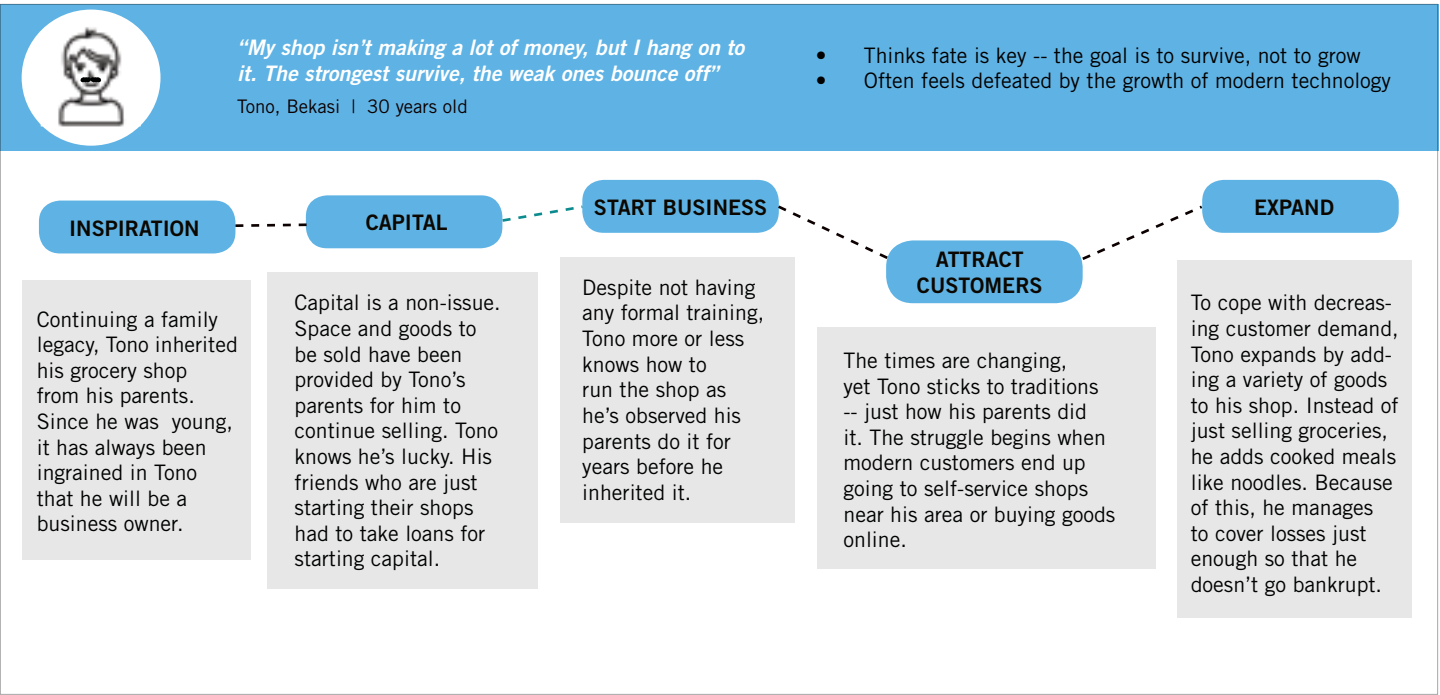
"My shop isn't making a lot of money, but I hang on to it. The strongest survive, the weak ones bounce off"

Tono, Bekasi | 30 years old

- Thinks fate is key -- the goal is to survive, not to grow
- Often feels defeated by the growth of modern technology

INSPIRATION

CAPITAL

START BUSINESS

ATTRACT CUSTOMERS

EXPAND

Continuing a family legacy, Tono inherited his grocery shop from his parents. Since he was young, it has always been ingrained in Tono that he will be a business owner.

Capital is a non-issue. Space and goods to be sold have been provided by Tono's parents for him to continue selling. Tono knows he's lucky. His friends who are just starting their shops had to take loans for starting capital.

Despite not having any formal training, Tono more or less knows how to run the shop as he's observed his parents do it for years before he inherited it.

The times are changing, yet Tono sticks to traditions -- just how his parents did it. The struggle begins when modern customers end up going to self-service shops near his area or buying goods online.

To cope with decreasing customer demand, Tono expands by adding a variety of goods to his shop. Instead of just selling groceries, he adds cooked meals like noodles. Because of this, he manages to cover losses just enough so that he doesn't go bankrupt.